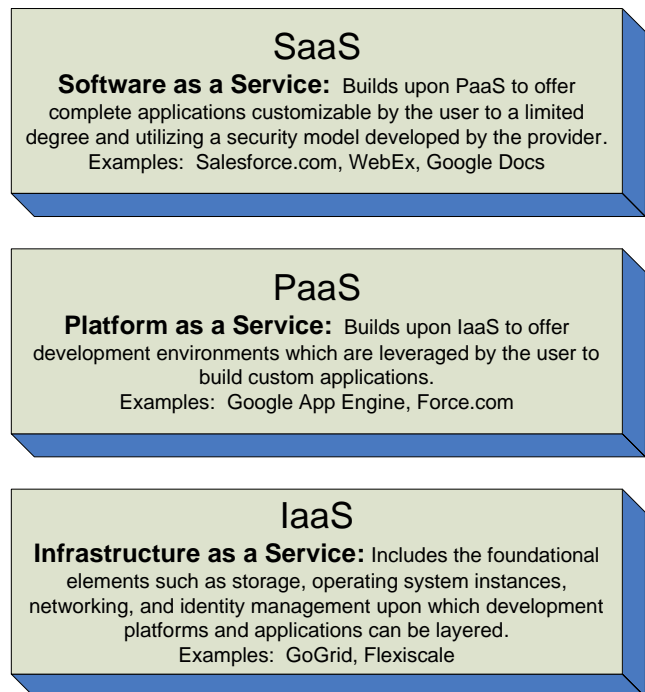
SaaS

**Software as a Service:** Builds upon PaaS to offer complete applications customizable by the user to a limited degree and utilizing a security model developed by the provider.
Examples: Salesforce.com, WebEx, Google Docs

PaaS

**Platform as a Service:** Builds upon IaaS to offer development environments which are leveraged by the user to build custom applications.
Examples: Google App Engine, Force.com

IaaS

**Infrastructure as a Service:** Includes the foundational elements such as storage, operating system instances, networking, and identity management upon which development platforms and applications can be layered.
Examples: GoGrid, Flexiscale